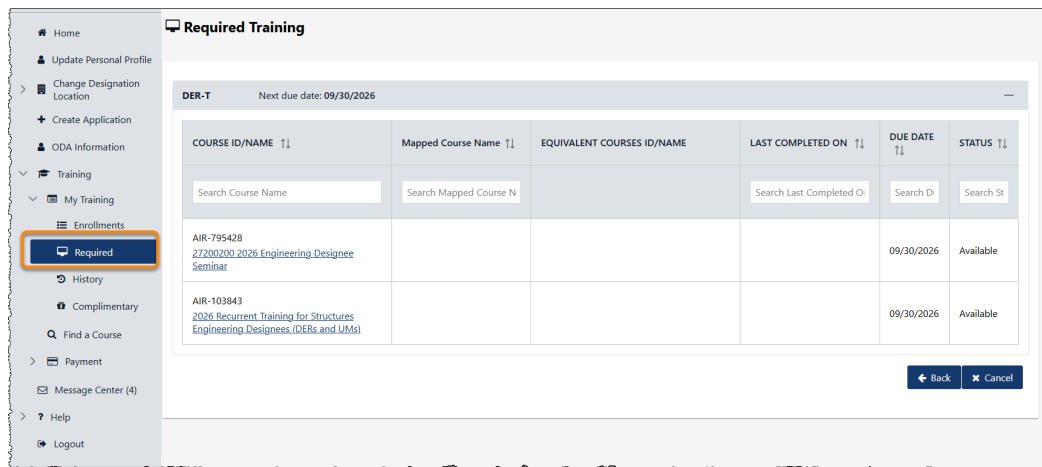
Home
Update Personal Profile
Change Designation Location
Create Application
ODA Information
Training
My Training
Enrollments
Required
History
Complimentary
Find a Course
Payment
Message Center (4)
Help
Logout

Required Training

DER-T Next due date: 09/30/2026

| COURSE ID/NAME | Mapped Course Name | EQUIVALENT COURSES ID/NAME | LAST COMPLETED ON | DUE DATE | STATUS |
|---|---|---|---|---|---|
| Search Course Name | Search Mapped Course N | | Search Last Completed O | Search D | Search St |
| AIR-795428 27200200 2026 Engineering Designee Seminar | | | | 09/30/2026 | Available |
| AIR-103843 2026 Recurrent Training for Structures Engineering Designees (DERs and UMs) | | | | 09/30/2026 | Available |

Back Cancel